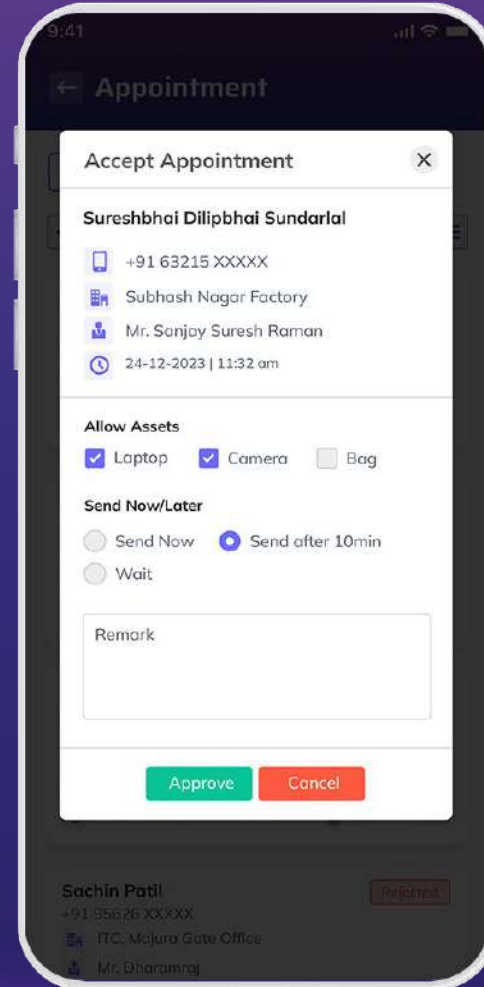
9:41

Appointment

Accept Appointment

Sureshbhai Dilipbhai Sundarlal

+91 63215 XXXXX

Subhash Nagar Factory

Mr. Sanjay Suresh Raman

24-12-2023 | 11:32 am

Allow Assets

Laptop Camera Bag

Send Now/Later

Send Now Send after 10min

Wait

Remark

Approve Cancel

Sachin Patil

Rejected

+91 95626 XXXXX

ITC, Majura Gate Office

Mr. Dharamraj